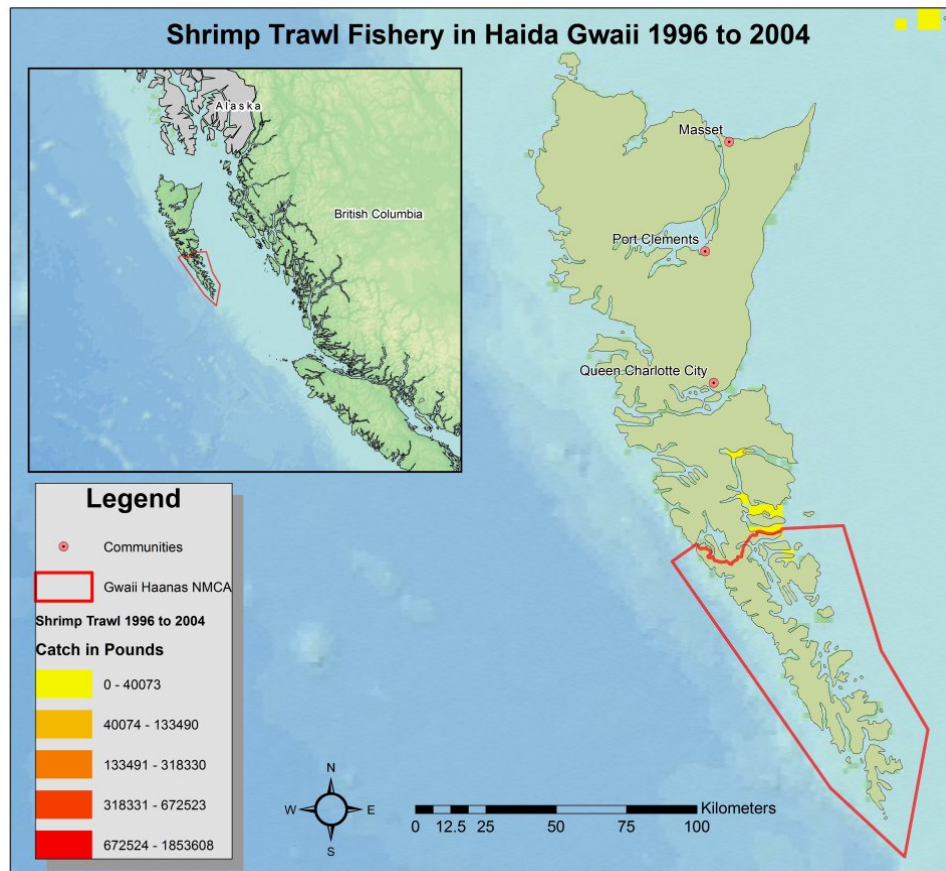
Shrimp Trawl Fishery in Haida Gwaii 1996 to 2004

Alaska

British Columbia

Masset

Port Clements

Queen Charlotte City

Legend

Communities

Gwaii Haanas NMCA

Shrimp Trawl 1996 to 2004

Catch in Pounds

0 - 40073

40074 - 133490

133491 - 318330

318331 - 672523

672524 - 1853608

N
W E
S

Kilometers
0 12.5 25 50 75 100